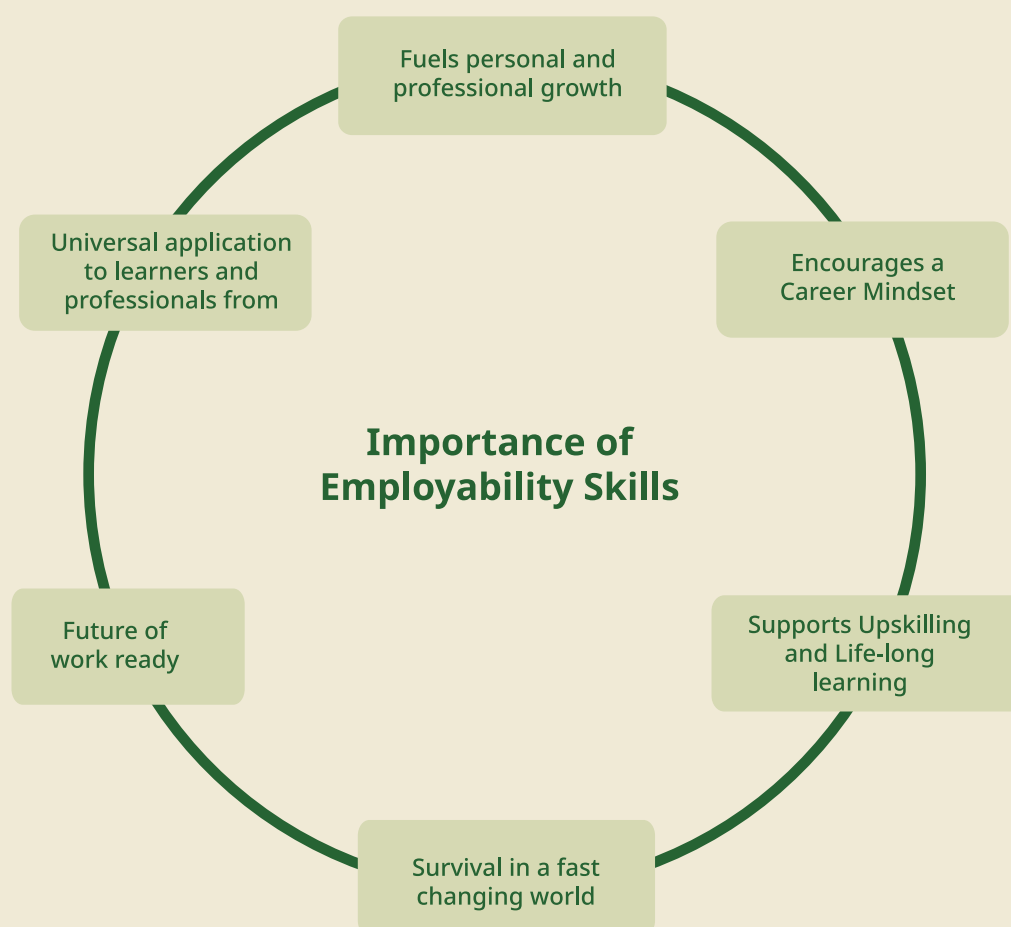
Fuels personal and professional growth

Encourages a Career Mindset

Importance of Employability Skills

Supports Upskilling and Life-long learning

Survival in a fast changing world

Future of work ready

Universal application to learners and professionals from